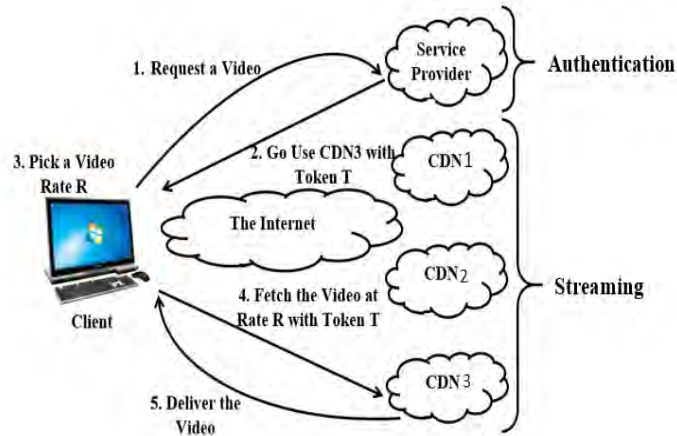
1. Request a Video

Service Provider

Authentication

3. Pick a Video Rate R

2. Go Use CDN3 with Token T

CDN1

The Internet

CDN2

Streaming

Client

4. Fetch the Video at Rate R with Token T

CDN3

5. Deliver the Video